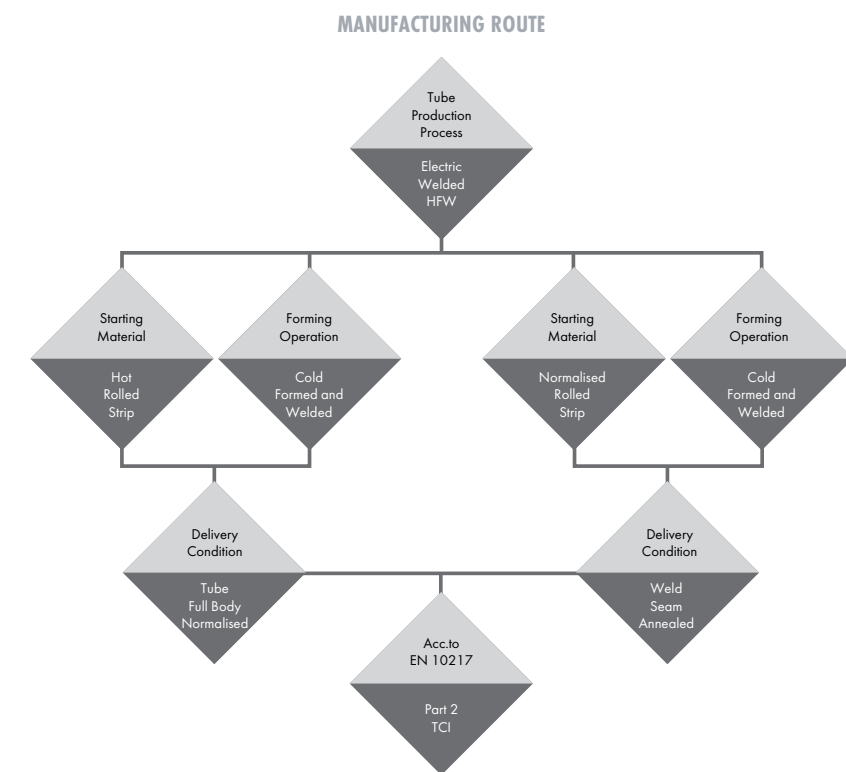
MANUFACTURING ROUTE

Tube Production Process

Electric Welded HFW

Starting Material

Hot Rolled Strip

Forming Operation

Cold Formed and Welded

Starting Material

Normalised Rolled Strip

Forming Operation

Cold Formed and Welded

Delivery Condition

Tube Full Body Normalised

Delivery Condition

Weld Seam Annealed

Acc.to EN 10217

Part 2 TCI